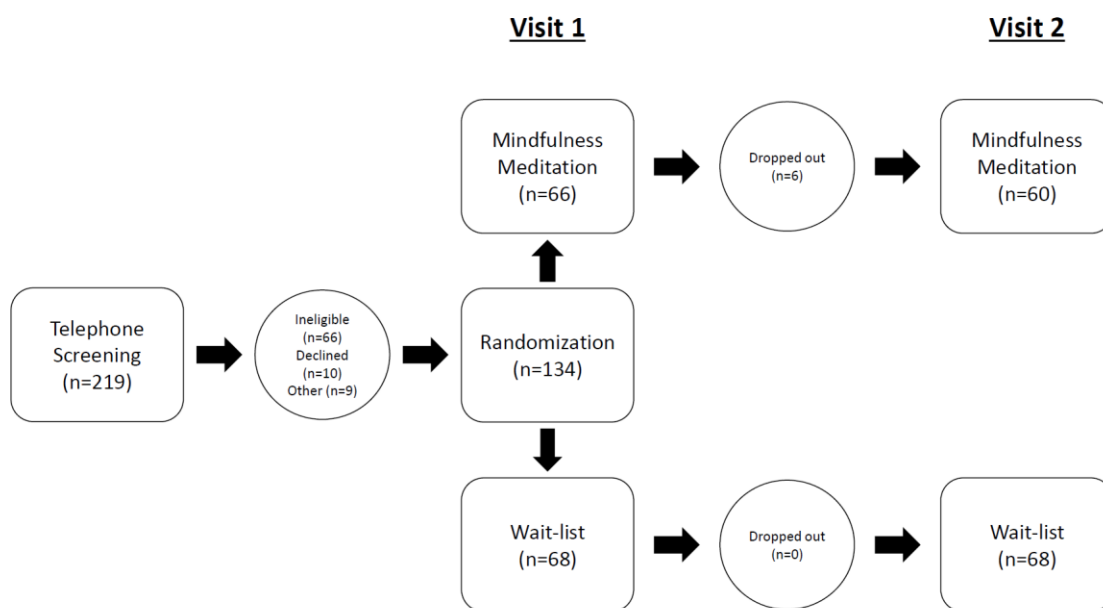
Visit 1

Visit 2

Mindfulness Meditation (n=66)

Dropped out (n=6)

Mindfulness Meditation (n=60)

Telephone Screening (n=219)

Ineligible (n=66) Declined (n=10) Other (n=9)

Randomization (n=134)

Wait-list (n=68)

Dropped out (n=0)

Wait-list (n=68)